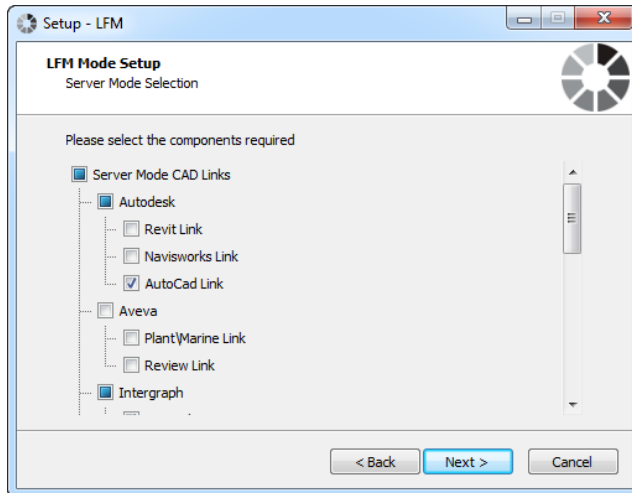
Setup - LFM

LFM Mode Setup
Server Mode Selection

Please select the components required

Server Mode CAD Links
Autodesk
Revit Link
Navisworks Link
AutoCad Link
Aveva
Plant\Marine Link
Review Link
Intergraph
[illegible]

< Back
Next >
Cancel